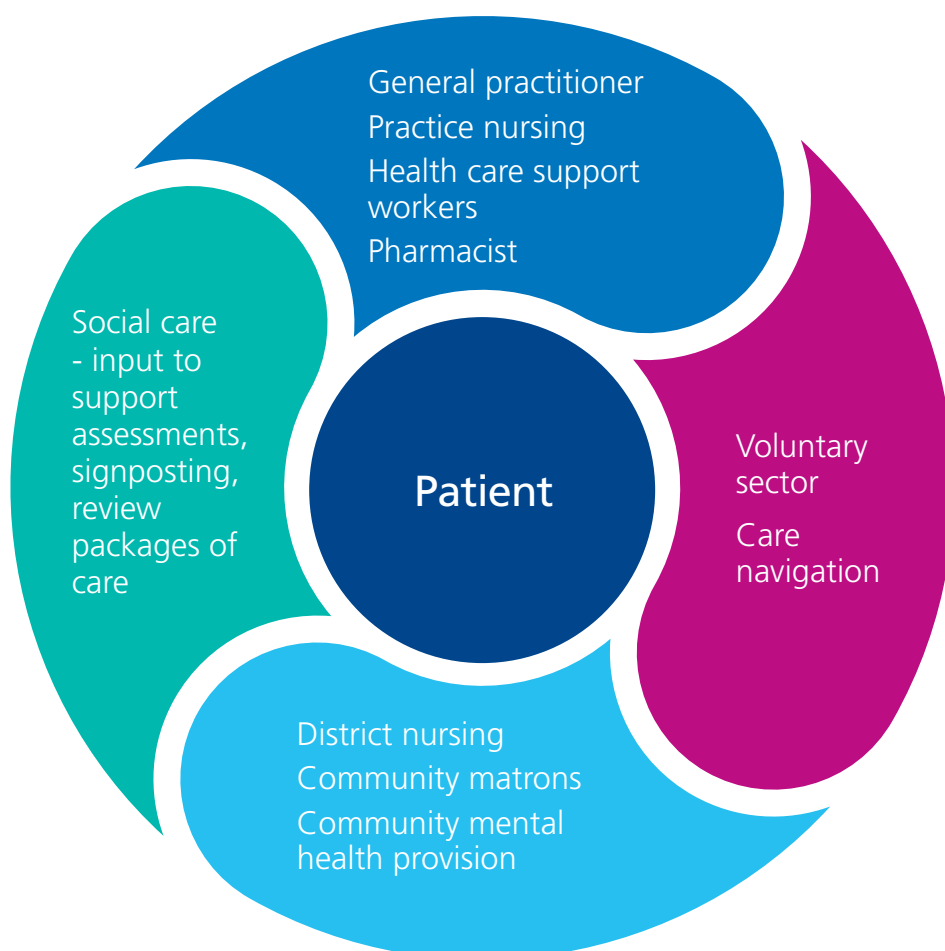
General practitioner
Practice nursing
Health care support workers
Pharmacist

Social care - input to support assessments, signposting, review packages of care

Patient

Voluntary sector

Care navigation

District nursing
Community matrons
Community mental health provision